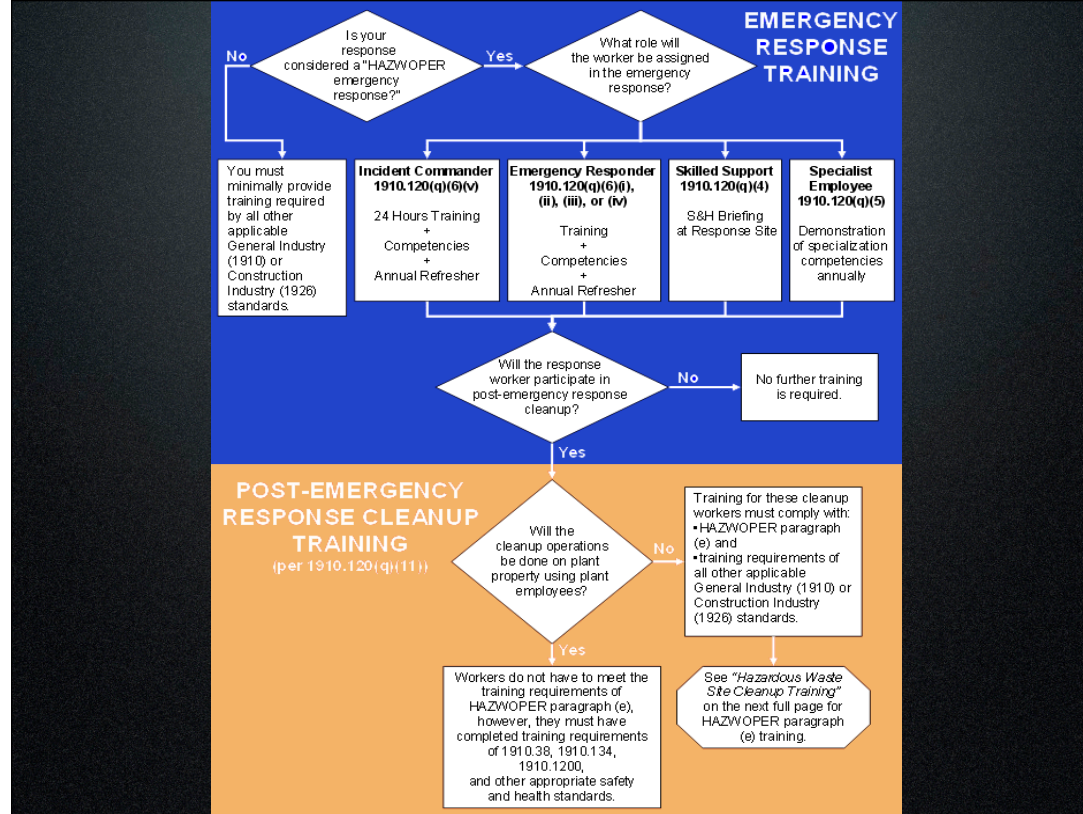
EMERGENCY RESPONSE TRAINING

Is your response considered a "HAZWOPER emergency response?"

No

Yes

What role will the worker be assigned in the emergency response?

You must minimally provide training required by all other applicable General Industry (1910) or Construction Industry (1926) standards.

**Incident Commander 1910.120(q)(6)(v)**
24 Hours Training + Competencies + Annual Refresher

**Emergency Responder 1910.120(q)(6)(i), (ii), (iii), or (iv)**
Training + Competencies + Annual Refresher

**Skilled Support 1910.120(q)(4)**
S&H Briefing at Response Site

**Specialist Employee 1910.120(q)(5)**
Demonstration of specialization competencies annually

Will the response worker participate in post-emergency response cleanup?

No

No further training is required.

Yes

POST-EMERGENCY RESPONSE CLEANUP TRAINING
(per 1910.120(q)(11))

Will the cleanup operations be done on plant property using plant employees?

No

Training for these cleanup workers must comply with:
▪HAZWOPER paragraph (e) and
▪training requirements of all other applicable General Industry (1910) or Construction Industry (1926) standards.

Yes

Workers do not have to meet the training requirements of HAZWOPER paragraph (e), however, they must have completed training requirements of 1910.38, 1910.134, 1910.1200, and other appropriate safety and health standards.

See *"Hazardous Waste Site Cleanup Training"* on the next full page for HAZWOPER paragraph (e) training.